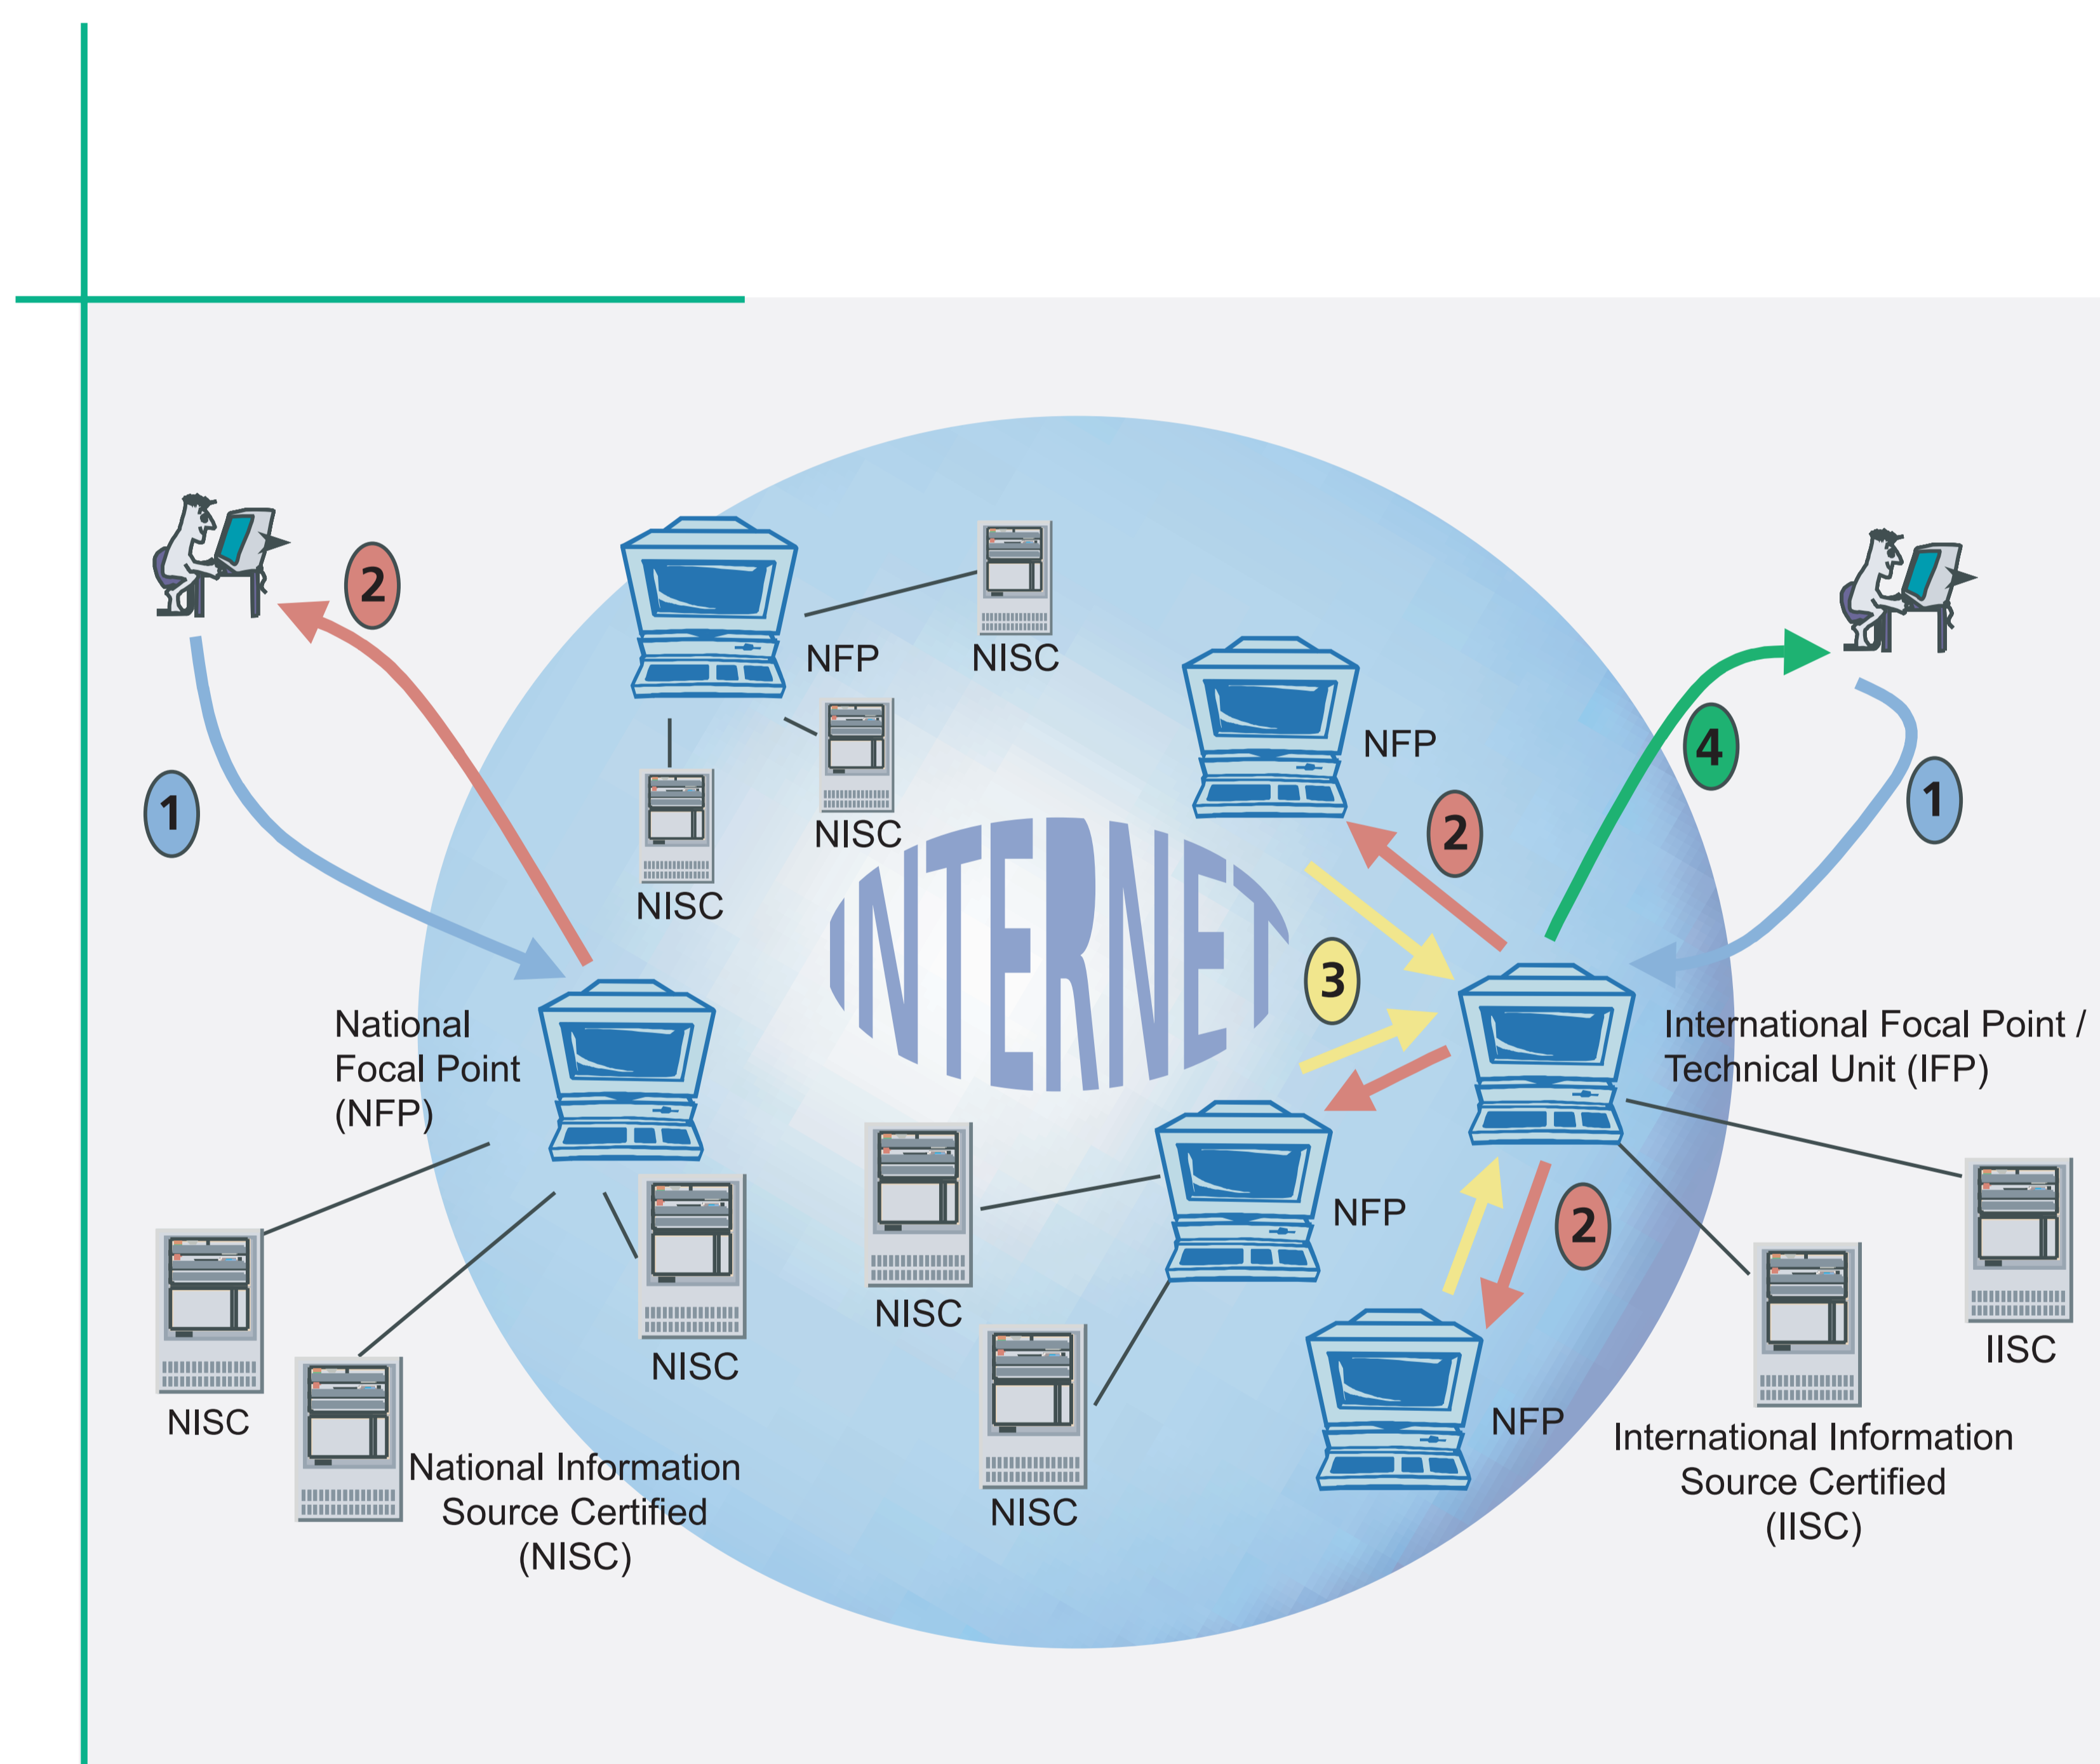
2

1

NFP

NISC

NISC

NISC

NFP

2

4

1

INTERNET

3

National Focal Point (NFP)

International Focal Point / Technical Unit (IFP)

NFP

2

NISC

NISC

NISC

National Information Source Certified (NISC)

NISC

NFP

IISC

International Information Source Certified (IISC)